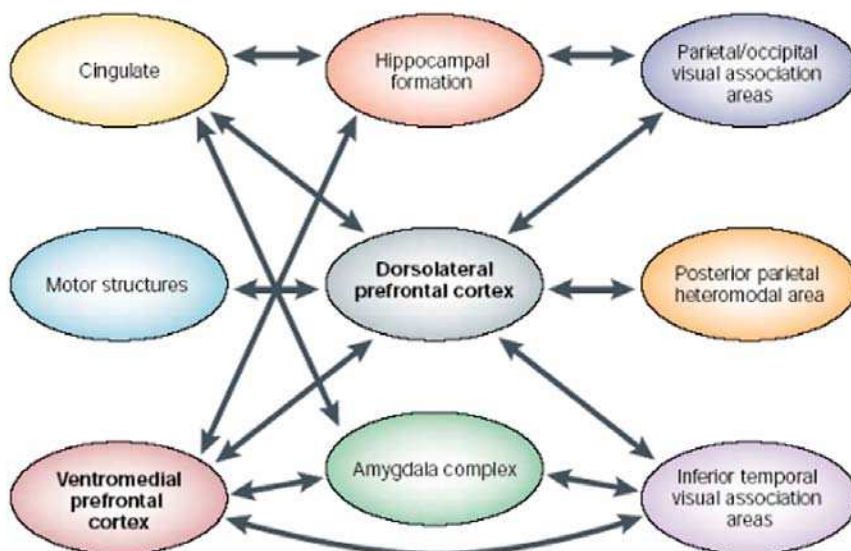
Cingulate

Hippocampal formation

Parietal/occipital visual association areas

Motor structures

Dorsolateral prefrontal cortex

Posterior parietal heteromodal area

Ventromedial prefrontal cortex

Amygdala complex

Inferior temporal visual association areas